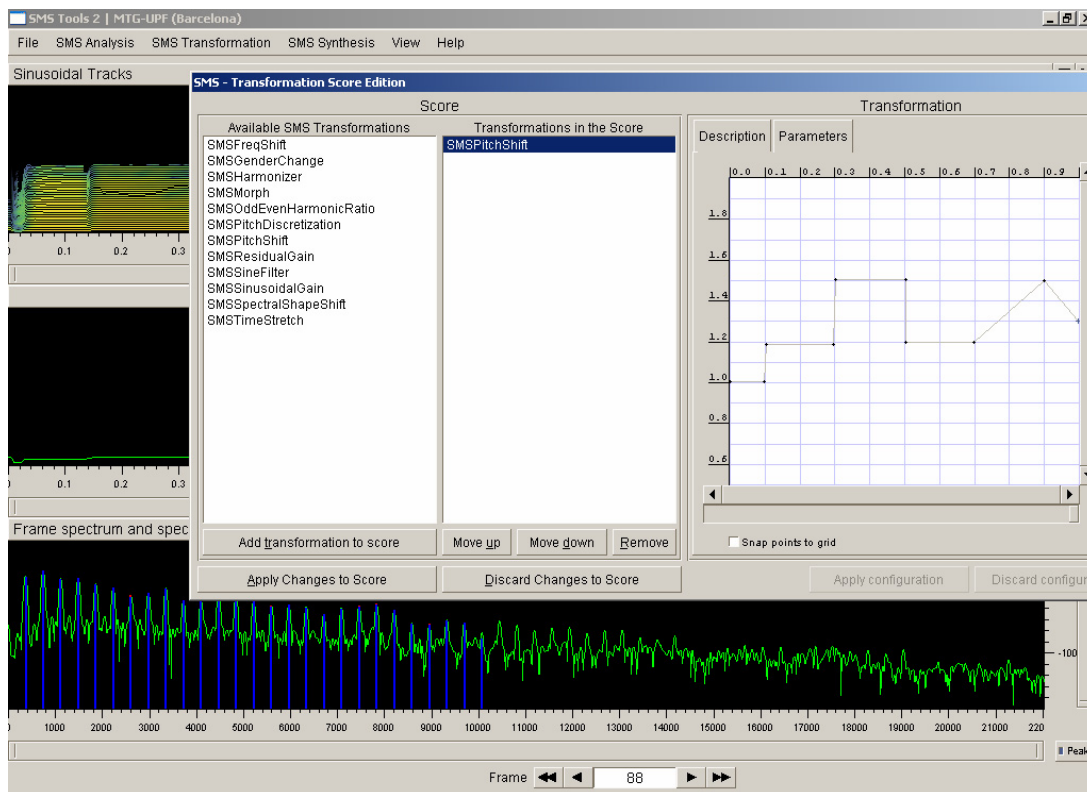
SMS Tools 2 | MTG-UPF (Barcelona)

File SMS Analysis SMS Transformation SMS Synthesis View Help

Sinusoidal Tracks

0.1 0.2 0.3

0.1 0.2 0.3

Frame spectrum and spec

SMS - Transformation Score Edition

Score

Available SMS Transformations
SMSFreqShift
SMSGenderChange
SMSHarmonizer
SMSMorph
SMSOddEvenHarmonicRatio
SMSPitchDiscretization
SMSPitchShift
SMSResidualGain
SMSSineFilter
SMSSinusoidalGain
SMSSpectralShapeShift
SMSTimeStretch

Transformations in the Score
SMSPitchShift

Add transformation to score
Move up Move down Remove

Apply Changes to Score
Discard Changes to Score

Transformation

Description Parameters

0.0 0.1 0.2 0.3 0.4 0.5 0.6 0.7 0.8 0.9

1.8
1.6
1.4
1.2
1.0
0.8
0.6

Snap points to grid

Apply configuration Discard configu

-100

1000 2000 3000 4000 5000 6000 7000 8000 9000 10000 11000 12000 13000 14000 15000 16000 17000 18000 19000 20000 21000 220

Peak

Frame 88